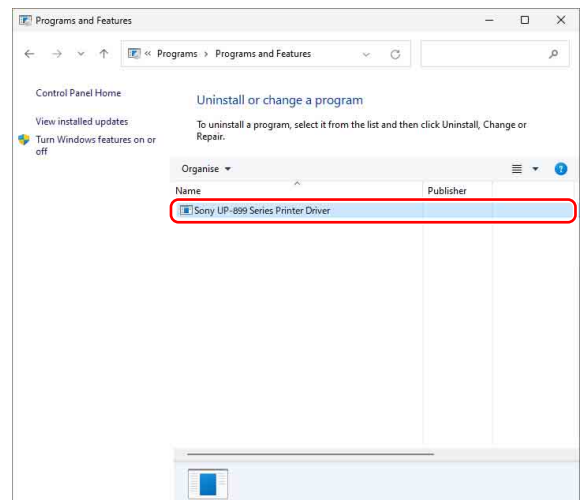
Programs and Features

« Programs › Programs and Features

Control Panel Home

View installed updates

Turn Windows features on or off

Uninstall or change a program

To uninstall a program, select it from the list and then click Uninstall, Change or Repair.

Organise ▾

| Name | Publisher |
|---|---|
| Sony UP-899 Series Printer Driver | |